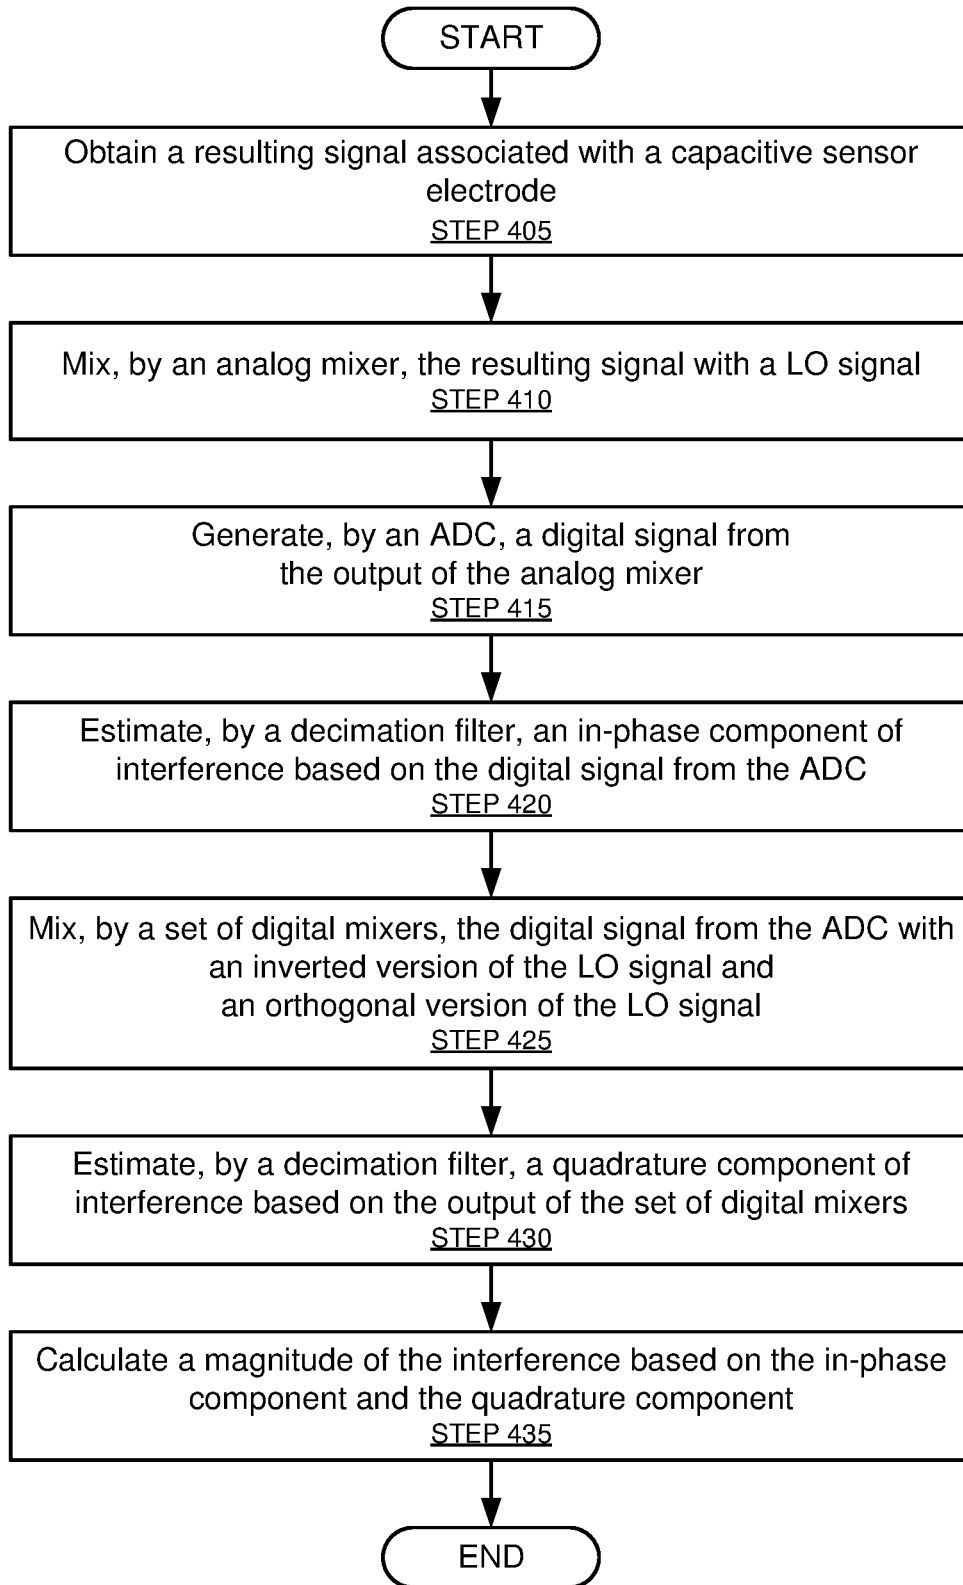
START

Obtain a resulting signal associated with a capacitive sensor electrode
STEP 405

Mix, by an analog mixer, the resulting signal with a LO signal
STEP 410

Generate, by an ADC, a digital signal from the output of the analog mixer
STEP 415

Estimate, by a decimation filter, an in-phase component of interference based on the digital signal from the ADC
STEP 420

Mix, by a set of digital mixers, the digital signal from the ADC with an inverted version of the LO signal and an orthogonal version of the LO signal
STEP 425

Estimate, by a decimation filter, a quadrature component of interference based on the output of the set of digital mixers
STEP 430

Calculate a magnitude of the interference based on the in-phase component and the quadrature component
STEP 435

END